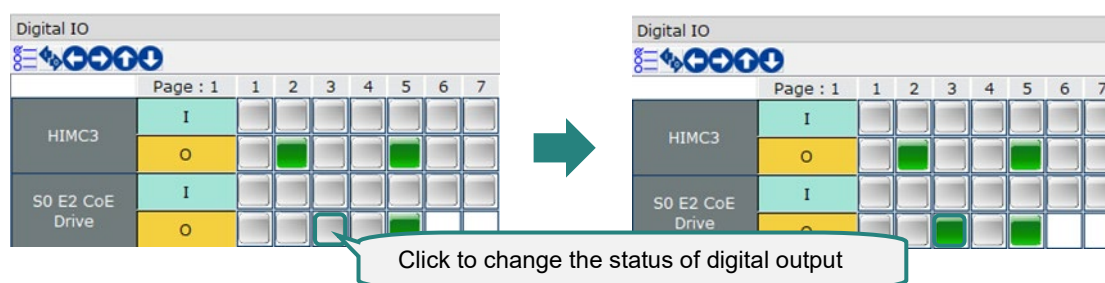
Digital IO

| | Page : 1 | 1 | 2 | 3 | 4 | 5 | 6 | 7 |
|---|---|---|---|---|---|---|---|---|
| HIMC3 | I | | | | | | | |
| | O | | | | | | | |
| S0 E2 CoE Drive | I | | | | | | | |
| | O | | | | | | | |

Digital IO

| | Page : 1 | 1 | 2 | 3 | 4 | 5 | 6 | 7 |
|---|---|---|---|---|---|---|---|---|
| HIMC3 | I | | | | | | | |
| | O | | | | | | | |
| S0 E2 CoE Drive | I | | | | | | | |
| | O | | | | | | | |

Click to change the status of digital output